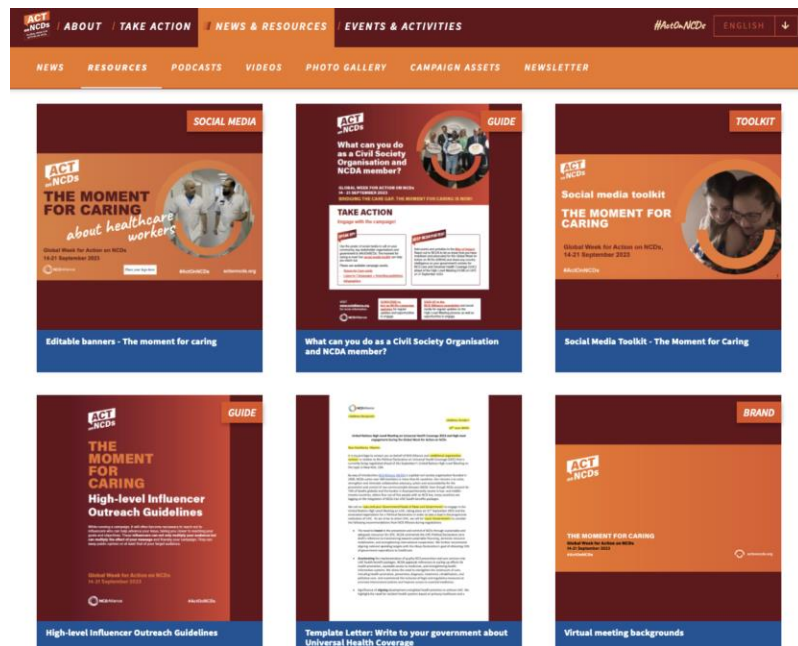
ACT on NCDs | ABOUT | TAKE ACTION | NEWS & RESOURCES | EVENTS & ACTIVITIES #ActOnNCDs ENGLISH

NEWS RESOURCES PODCASTS VIDEOS PHOTO GALLERY CAMPAIGN ASSETS NEWSLETTER

SOCIAL MEDIA

ACT on NCDs

THE MOMENT FOR CARING about healthcare workers

Global Week for Action on NCDs 14-21 September 2023

#ActOnNCDs

Editable banners - The moment for caring

GUIDE

ACT on NCDs

What can you do as a Civil Society Organisation and NCDA member?

GLOBAL WEEK FOR ACTION ON NCDS 14 - 21 SEPTEMBER 2023

BRIDGING THE CARE GAP: THE MOMENT FOR CARING IS NOW!

TAKE ACTION

Engage with the campaign!

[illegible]

What can you do as a Civil Society Organisation and NCDA member?

TOOLKIT

ACT on NCDs

Social media toolkit

THE MOMENT FOR CARING

Global Week for Action on NCDs, 14-21 September 2023

#ActOnNCDs

Social Media Toolkit - The Moment for Caring

GUIDE

ACT on NCDs

THE MOMENT FOR CARING

High-level Influencer Outreach Guidelines

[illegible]

Global Week for Action on NCDs 14-21 September 2023

NCD Alliance #ActOnNCDs

High-level Influencer Outreach Guidelines

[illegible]

Template Letter: Write to your government about Universal Health Coverage

BRAND

ACT on NCDs

THE MOMENT FOR CARING

Global Week for Action on NCDs 14-21 September 2023

#ActOnNCDs

Virtual meeting backgrounds